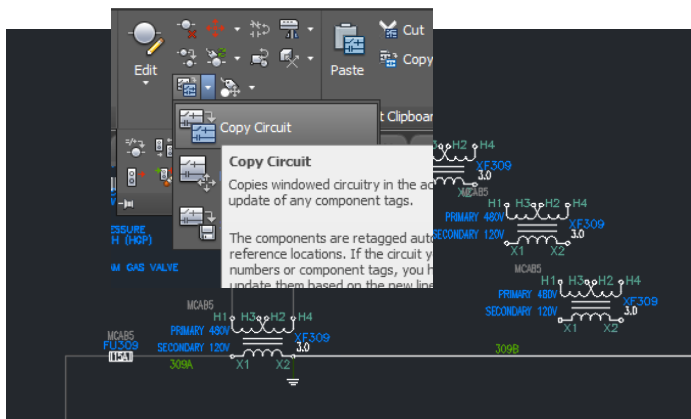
Edit

Paste

Cut

Copy

Copy Circuit

t Clipboa

Copy Circuit

Copies windowed circuitry in the ac update of any component tags.

The components are retagged auto reference locations. If the circuit y numbers or component tags, you h update them based on the new line

ESSURE
H (HGP)

M GAS VALVE

H2 H4
XF309
3.0
X2
MCAB5

H1 H3 H2 H4
PRIMARY 480V
SECONDARY 120V
XF309
3.0
X1 X2

MCAB5
H1 H3 H2 H4
PRIMARY 480V
SECONDARY 120V
XF309
3.0
X1 X2

MCAB5
H1 H3 H2 H4
PRIMARY 480V
SECONDARY 120V
XF309
3.0
X1 X2

MCAB5
FU309
10A

309A

309B